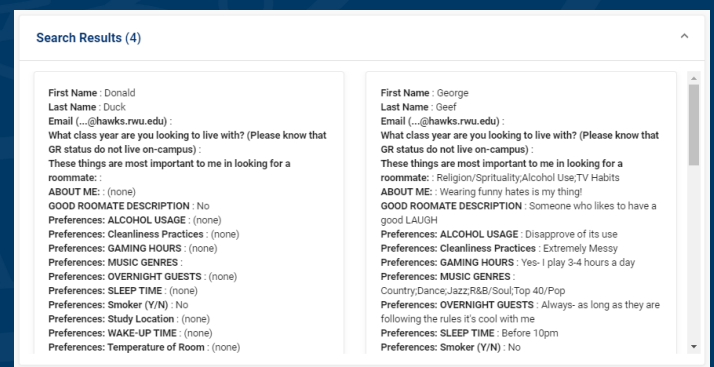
Search Results (4)

First Name : Donald
Last Name : Duck
Email (...@hawks.rwu.edu) :
What class year are you looking to live with? (Please know that GR status do not live on-campus) :
These things are most important to me in looking for a roommate: :
ABOUT ME: : (none)
GOOD ROOMATE DESCRIPTION : No
Preferences: ALCOHOL USAGE : (none)
Preferences: Cleanliness Practices : (none)
Preferences: GAMING HOURS : (none)
Preferences: MUSIC GENRES : (none)
Preferences: OVERNIGHT GUESTS : (none)
Preferences: SLEEP TIME : (none)
Preferences: Smoker (Y/N) : No
Preferences: Study Location : (none)
Preferences: WAKE-UP TIME : (none)
Preferences: Temperature of Room : (none)

First Name : George
Last Name : Geef
Email (...@hawks.rwu.edu) :
What class year are you looking to live with? (Please know that GR status do not live on-campus) :
These things are most important to me in looking for a roommate: : Religion/Sprituality;Alcohol Use;TV Habits
ABOUT ME: : Wearing funny hates is my thing!
GOOD ROOMATE DESCRIPTION : Someone who likes to have a good LAUGH
Preferences: ALCOHOL USAGE : Disapprove of its use
Preferences: Cleanliness Practices : Extremely Messy
Preferences: GAMING HOURS : Yes- I play 3-4 hours a day
Preferences: MUSIC GENRES : Country;Dance;Jazz;R&B/Soul;Top 40/Pop
Preferences: OVERNIGHT GUESTS : Always- as long as they are following the rules it's cool with me
Preferences: SLEEP TIME : Before 10pm
Preferences: Smoker (Y/N) : No